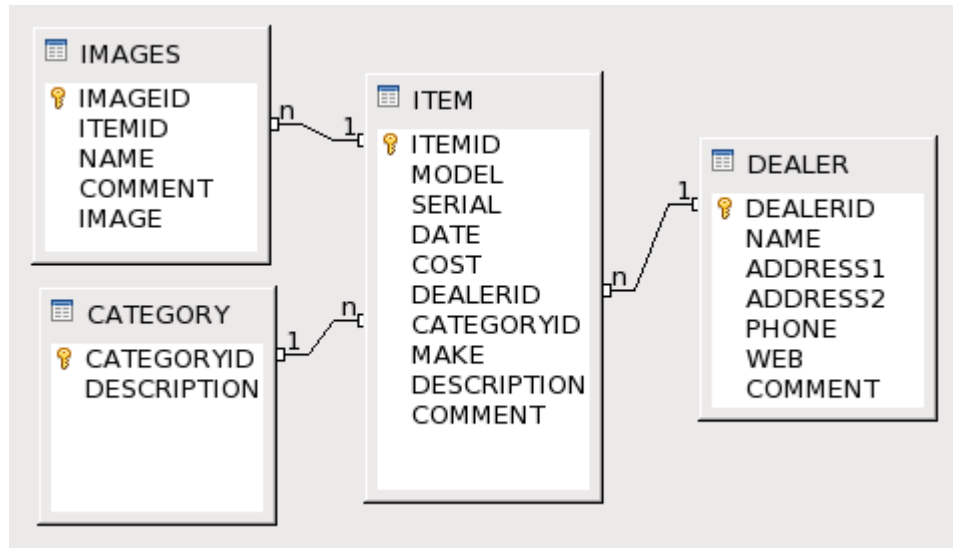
IMAGES
IMAGEID
ITEMID
NAME
COMMENT
IMAGE

n 1

ITEM
ITEMID
MODEL
SERIAL
DATE
COST
DEALERID
CATEGORYID
MAKE
DESCRIPTION
COMMENT

1 n

DEALER
DEALERID
NAME
ADDRESS1
ADDRESS2
PHONE
WEB
COMMENT

CATEGORY
CATEGORYID
DESCRIPTION

1 n